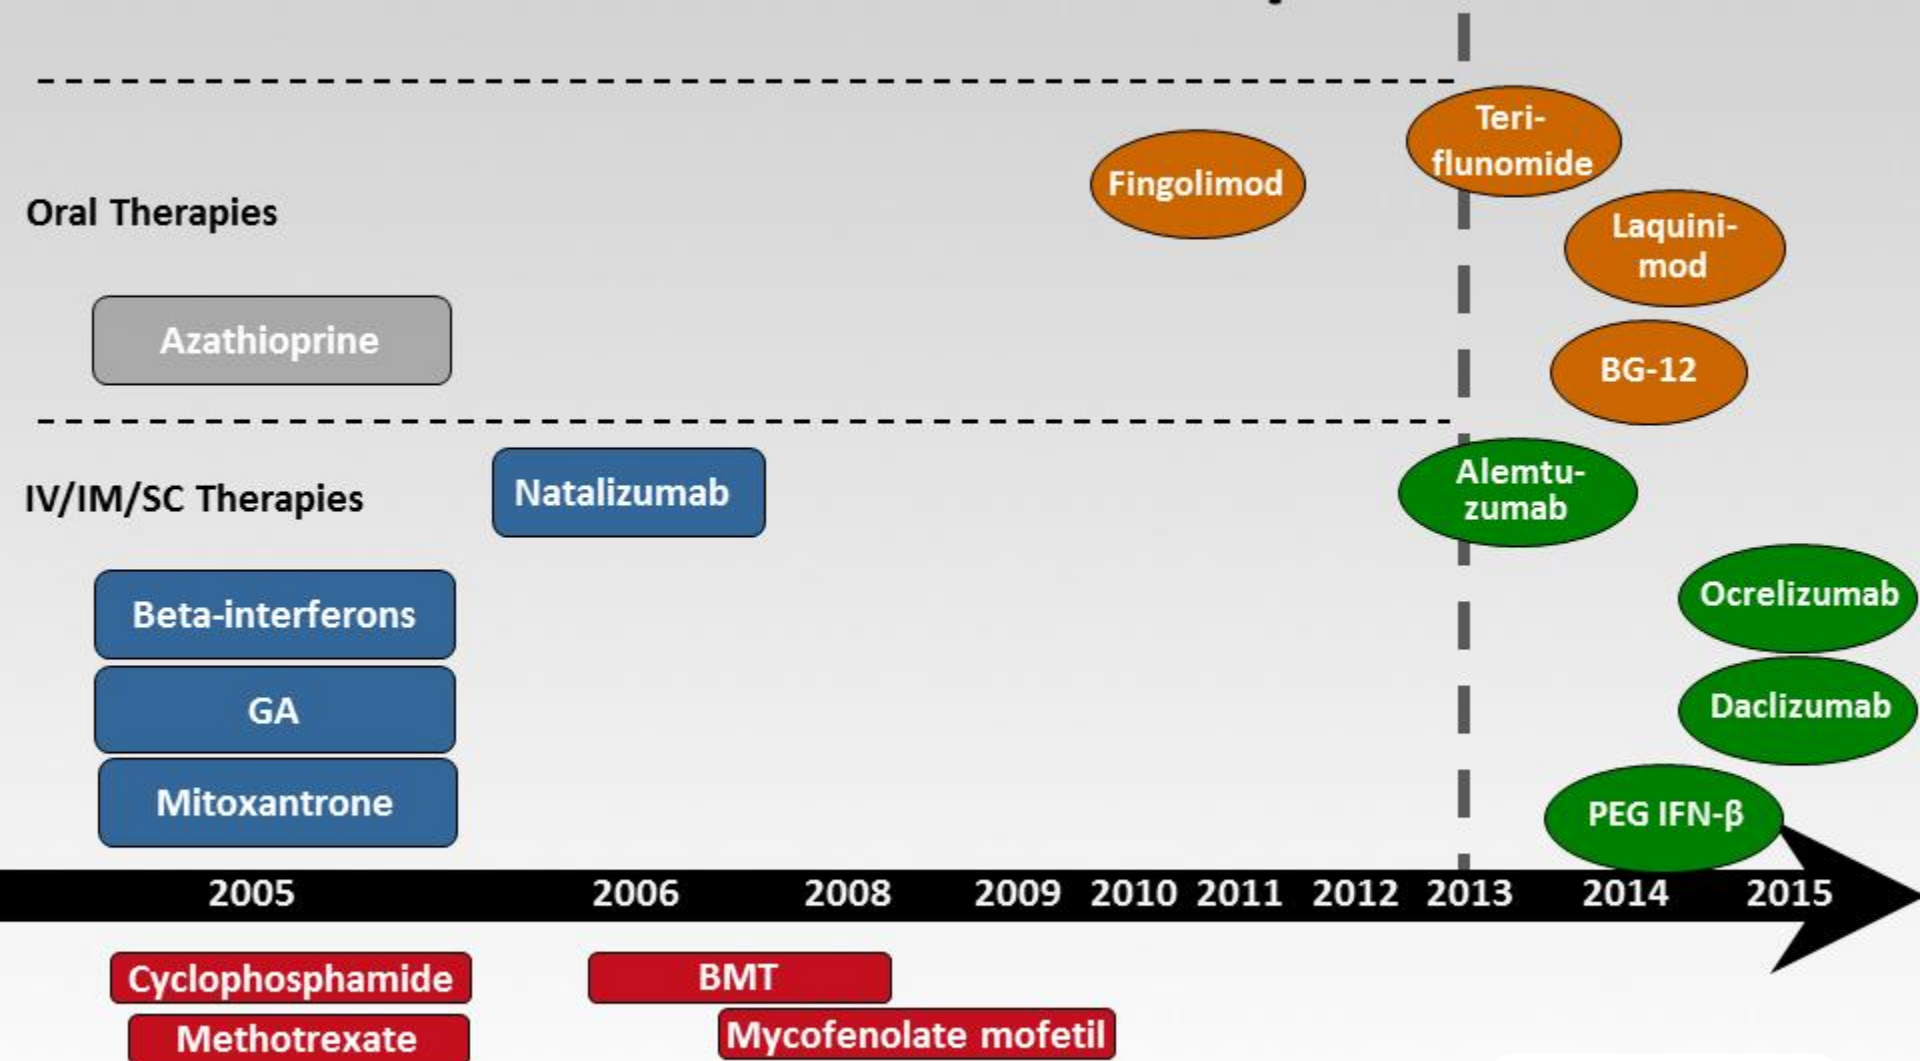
Oral Therapies

Azathioprine

Fingolimod

Teriflunomide

Laquinimod

BG-12

IV/IM/SC Therapies

Natalizumab

Alemtuzumab

Beta-interferons

GA

Mitoxantrone

Ocrelizumab

Daclizumab

PEG IFN-β

2005 2006 2008 2009 2010 2011 2012 2013 2014 2015

Cyclophosphamide

Methotrexate

BMT

Mycofenolate mofetil